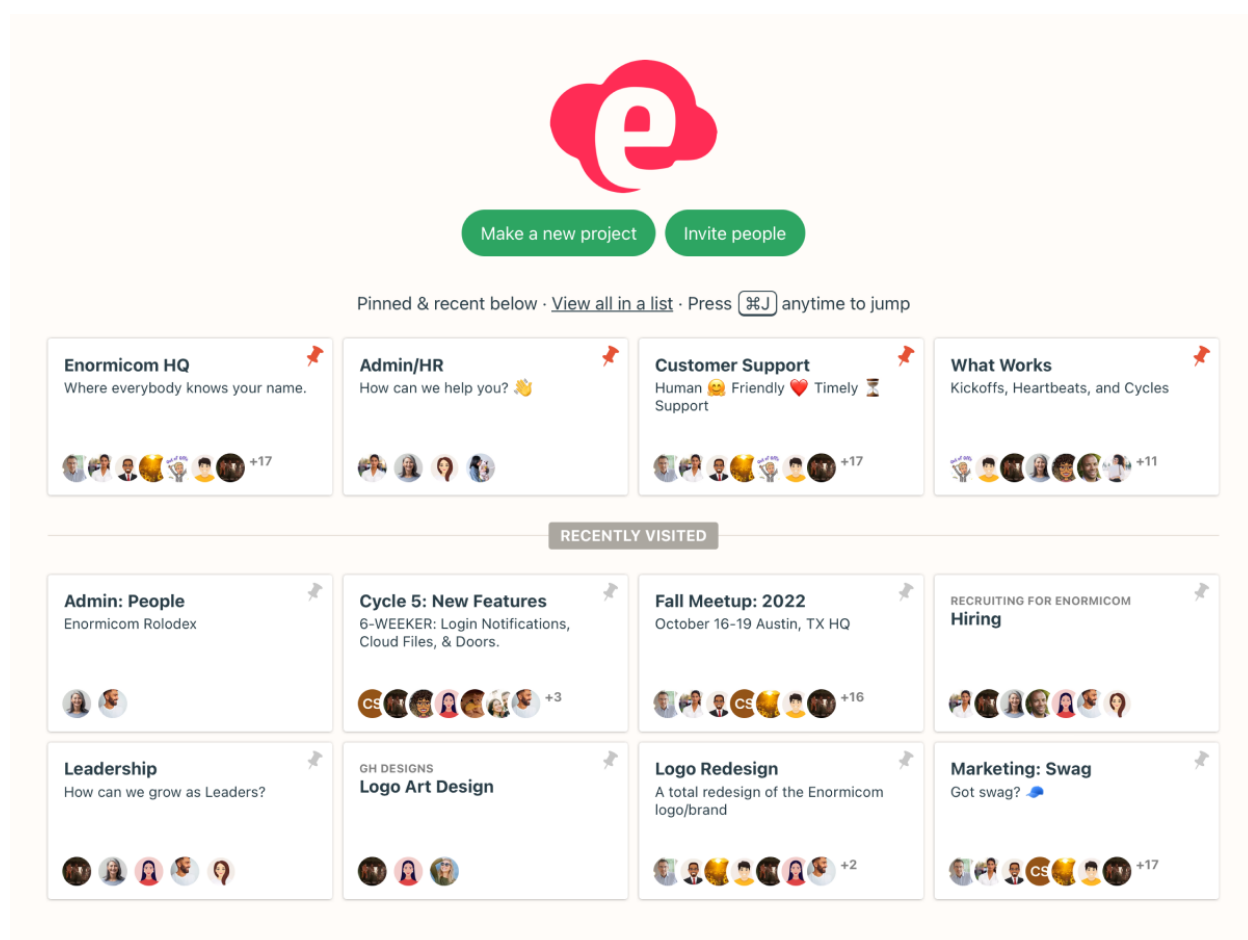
e

Make a new project Invite people

Pinned & recent below · View all in a list · Press ⌘J anytime to jump

Enormicom HQ
Where everybody knows your name.
+17

Admin/HR
How can we help you? 👋

Customer Support
Human 🤗 Friendly ❤️ Timely ⏳ Support
+17

What Works
Kickoffs, Heartbeats, and Cycles
+11

RECENTLY VISITED

Admin: People
Enormicom Rolodex

Cycle 5: New Features
6-WEEKER: Login Notifications, Cloud Files, & Doors.
CS +3

Fall Meetup: 2022
October 16-19 Austin, TX HQ
CS +16

RECRUITING FOR ENORMICOM
Hiring

Leadership
How can we grow as Leaders?

GH DESIGNS
Logo Art Design

Logo Redesign
A total redesign of the Enormicom logo/brand
+2

Marketing: Swag
Got swag? 🧢
CS +17